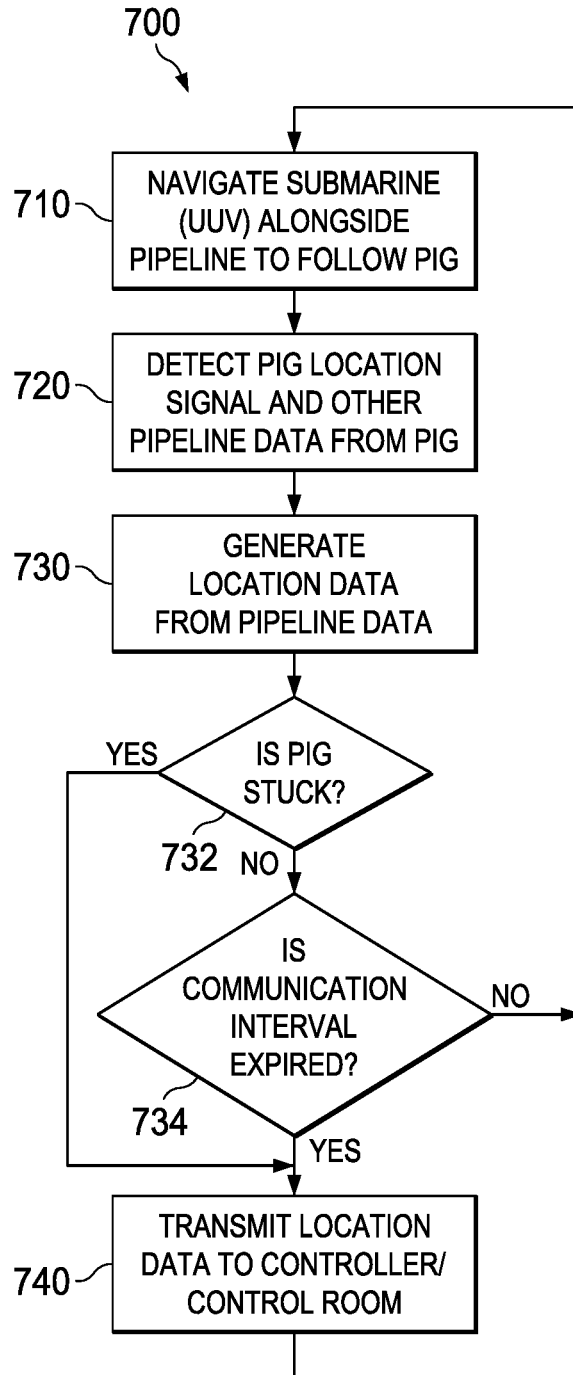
700

710 NAVIGATE SUBMARINE (UUV) ALONGSIDE PIPELINE TO FOLLOW PIG

720 DETECT PIG LOCATION SIGNAL AND OTHER PIPELINE DATA FROM PIG

730 GENERATE LOCATION DATA FROM PIPELINE DATA

IS PIG STUCK?

YES

732 NO

IS COMMUNICATION INTERVAL EXPIRED?

NO

734 YES

740 TRANSMIT LOCATION DATA TO CONTROLLER/ CONTROL ROOM